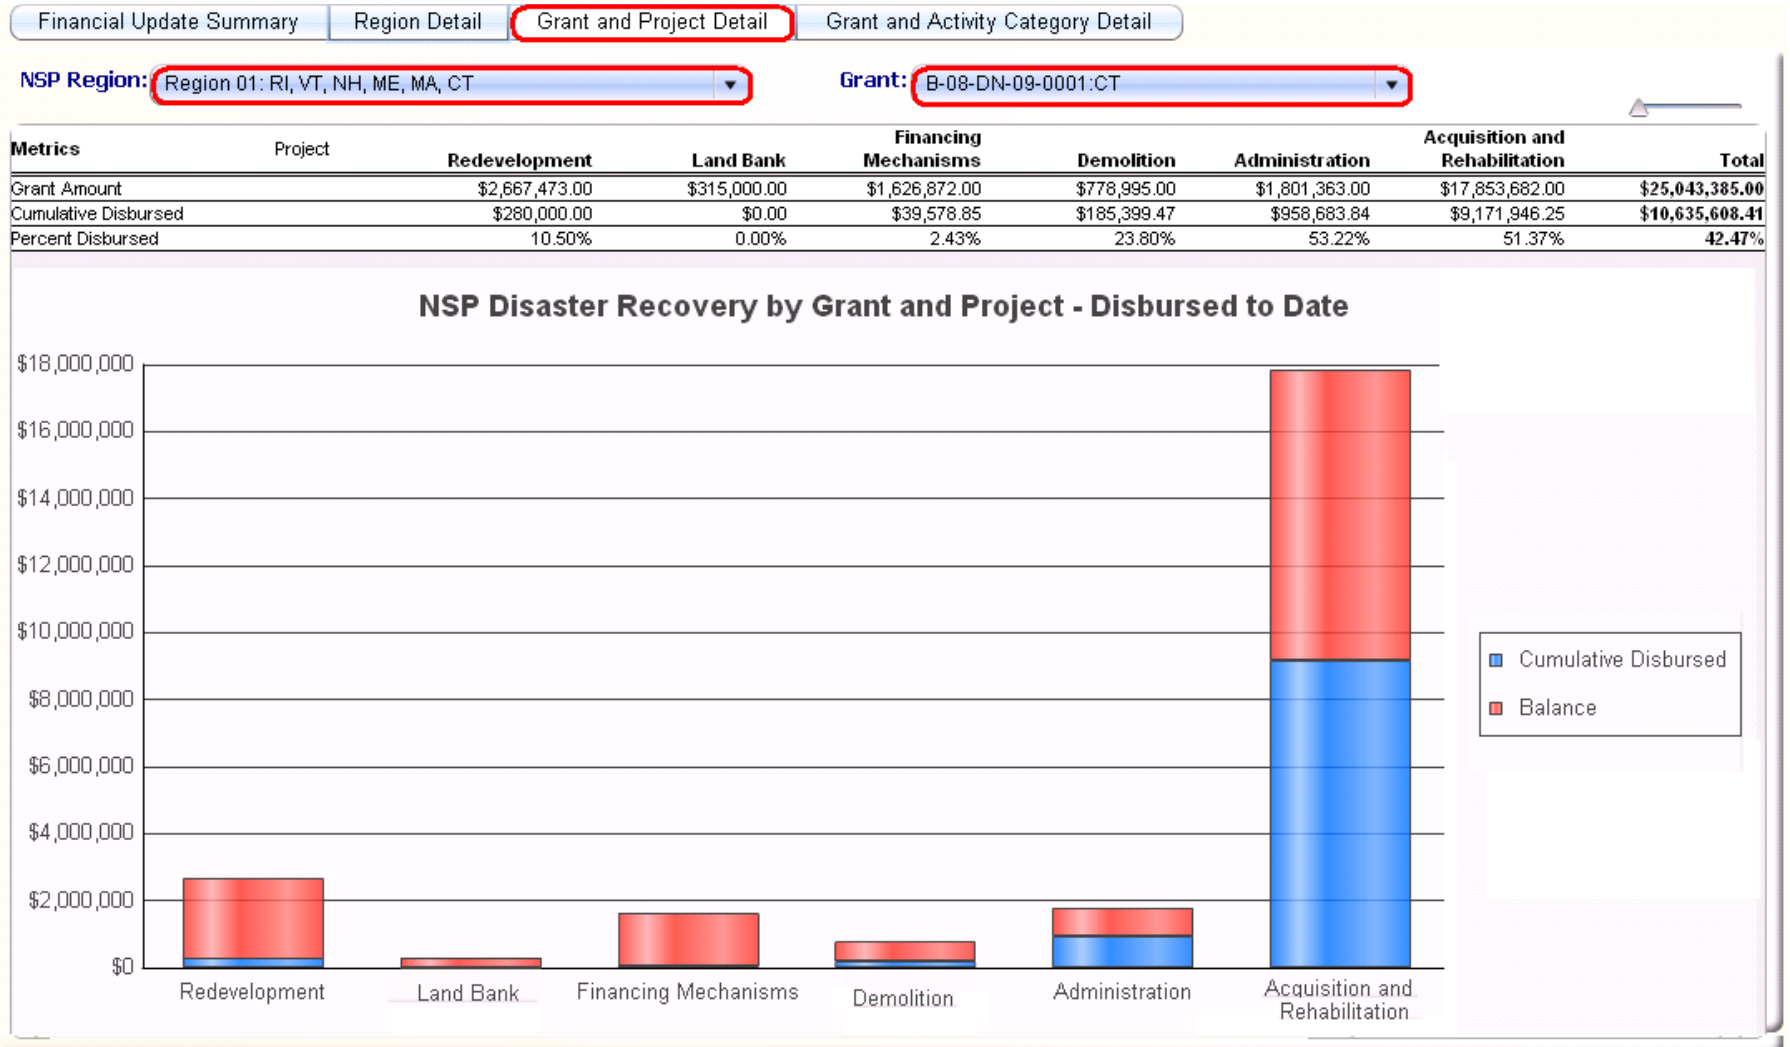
Financial Update Summary | Region Detail | Grant and Project Detail | Grant and Activity Category Detail

NSP Region: Region 01: RI, VT, NH, ME, MA, CT

Grant: B-08-DN-09-0001:CT

| Metrics | Project | Redevelopment | Land Bank | Financing Mechanisms | Demolition | Administration | Acquisition and Rehabilitation | Total |
|---|---|---|---|---|---|---|---|---|
| Grant Amount | | $2,667,473.00 | $315,000.00 | $1,626,872.00 | $778,995.00 | $1,801,363.00 | $17,853,682.00 | $25,043,385.00 |
| Cumulative Disbursed | | $280,000.00 | $0.00 | $39,578.85 | $185,399.47 | $958,683.84 | $9,171,946.25 | $10,635,608.41 |
| Percent Disbursed | | 10.50% | 0.00% | 2.43% | 23.80% | 53.22% | 51.37% | 42.47% |

NSP Disaster Recovery by Grant and Project - Disbursed to Date

$18,000,000
$16,000,000
$14,000,000
$12,000,000
$10,000,000
$8,000,000
$6,000,000
$4,000,000
$2,000,000
$0

Redevelopment
Land Bank
Financing Mechanisms
Demolition
Administration
Acquisition and Rehabilitation

Cumulative Disbursed
Balance